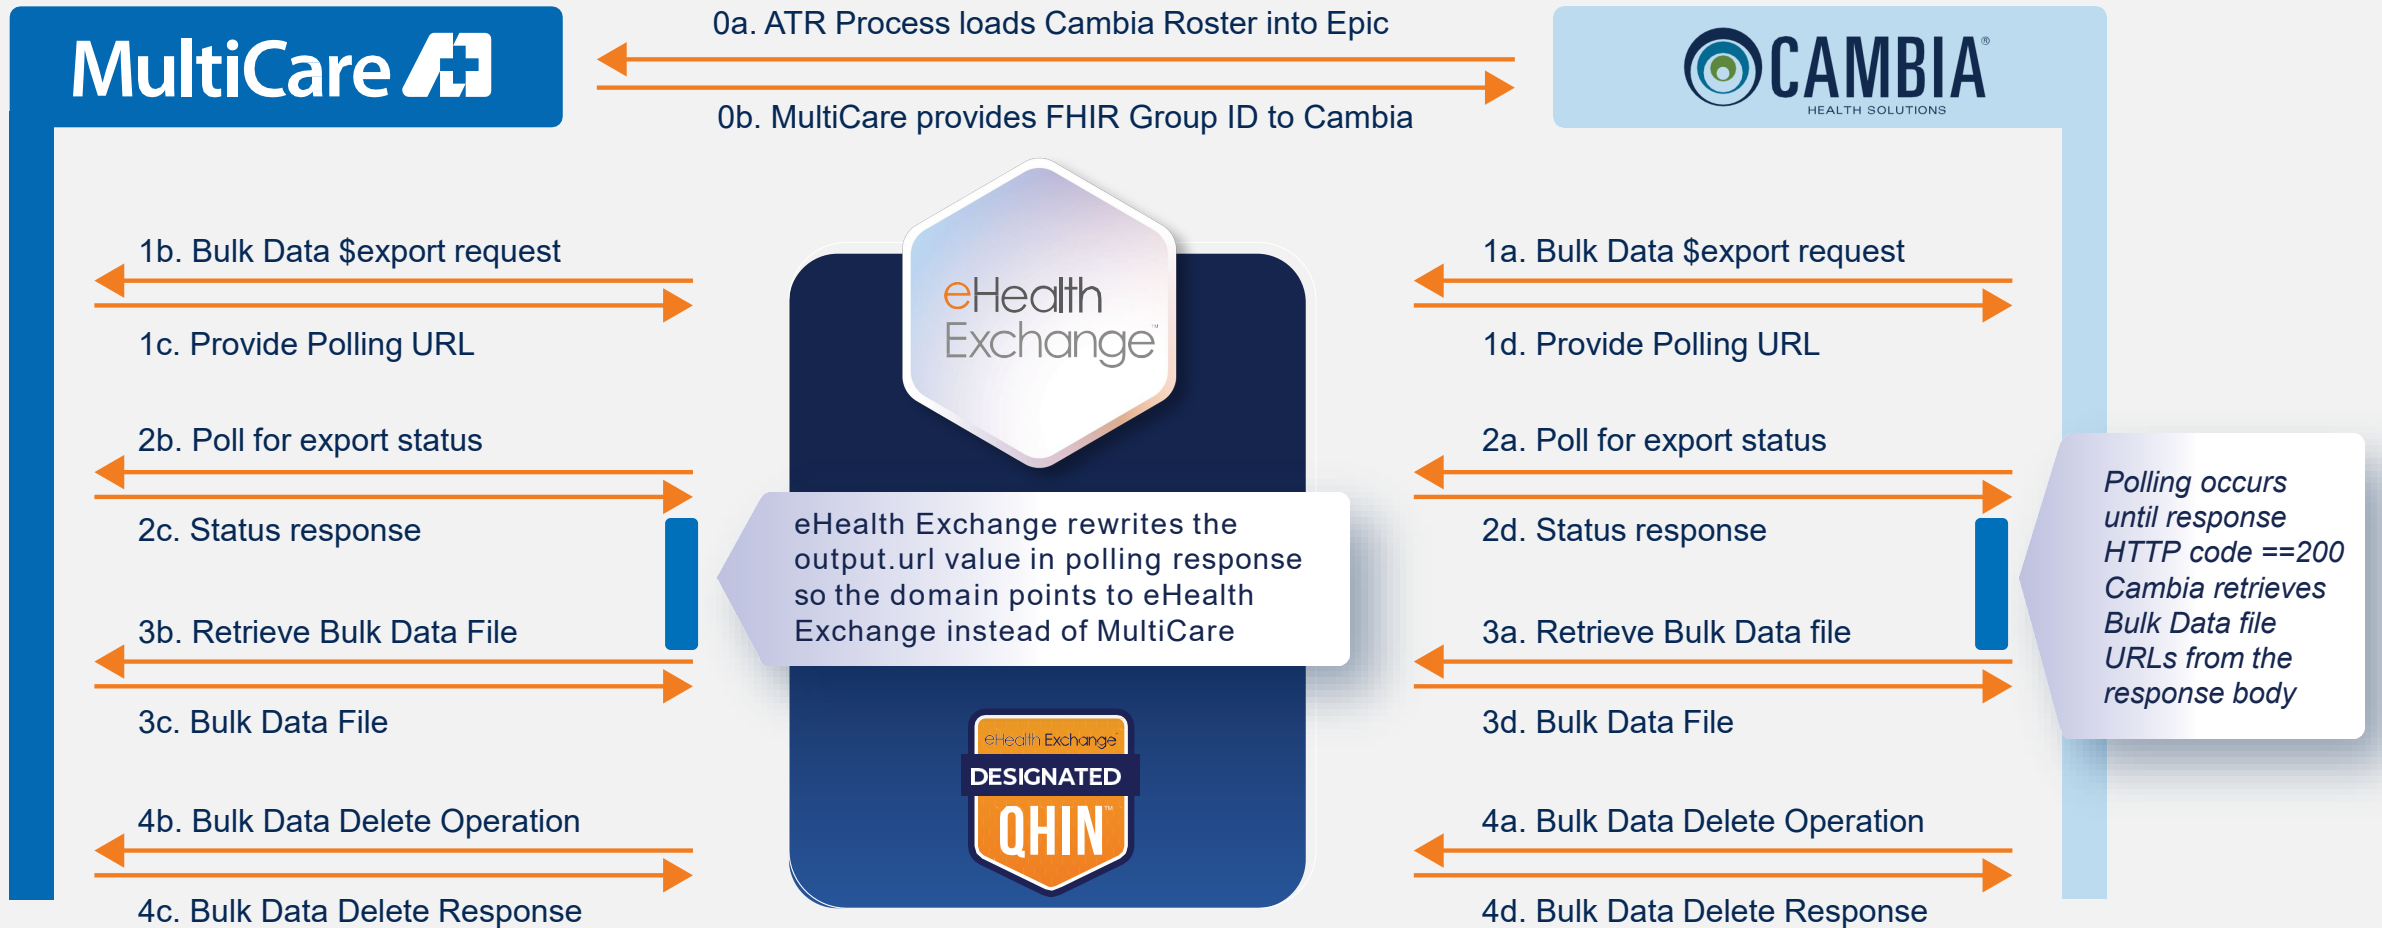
MultiCare

0a. ATR Process loads Cambia Roster into Epic

0b. MultiCare provides FHIR Group ID to Cambia

CAMBIA®
HEALTH SOLUTIONS

eHealth Exchange™

1b. Bulk Data $export request

1c. Provide Polling URL

2b. Poll for export status

2c. Status response

3b. Retrieve Bulk Data File

3c. Bulk Data File

4b. Bulk Data Delete Operation

4c. Bulk Data Delete Response

eHealth Exchange rewrites the output.url value in polling response so the domain points to eHealth Exchange instead of MultiCare

eHealth Exchange
DESIGNATED
QHIN™

1a. Bulk Data $export request

1d. Provide Polling URL

2a. Poll for export status

2d. Status response

3a. Retrieve Bulk Data file

3d. Bulk Data File

4a. Bulk Data Delete Operation

4d. Bulk Data Delete Response

Polling occurs until response HTTP code ==200 Cambia retrieves Bulk Data file URLs from the response body